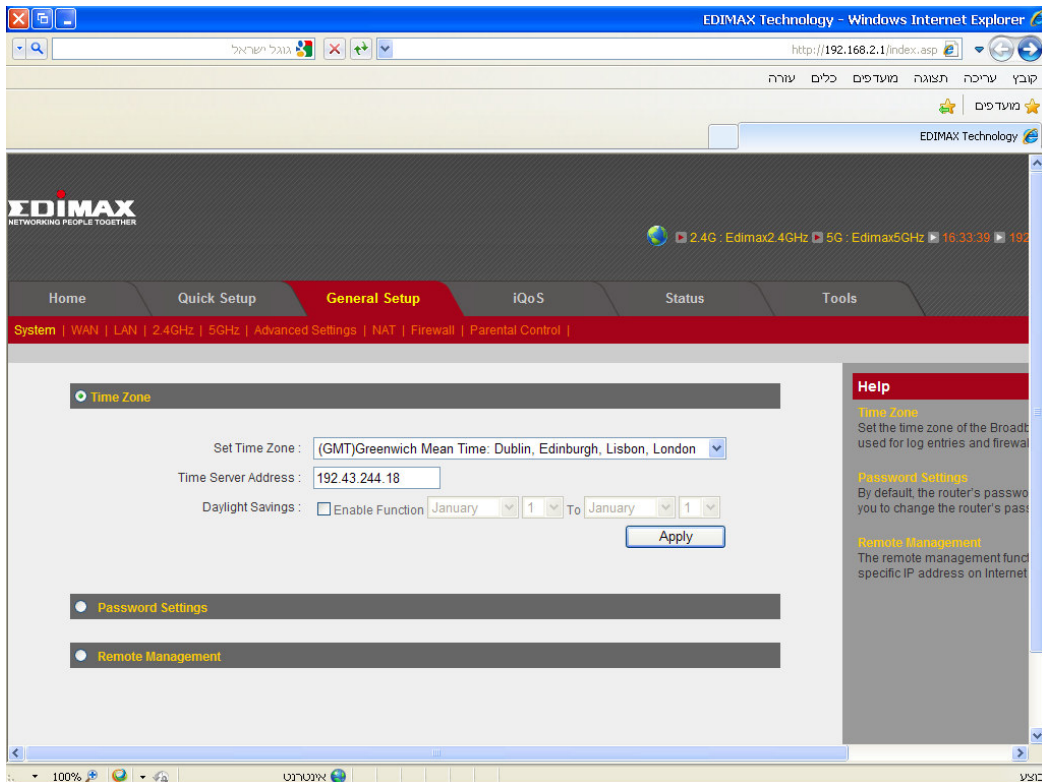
EDIMAX Technology - Windows Internet Explorer

גוגל ישראל

http://192.168.2.1/index.asp

קובץ עריכה תצוגה מועדפים כלים עזרה

מועדפים

EDIMAX Technology

EDIMAX
NETWORKING PEOPLE TOGETHER

2.4G : Edimax2.4GHz 5G : Edimax5GHz 16:33:39 192

Home | Quick Setup | General Setup | iQoS | Status | Tools

System | WAN | LAN | 2.4GHz | 5GHz | Advanced Settings | NAT | Firewall | Parental Control |

Time Zone

Set Time Zone : (GMT)Greenwich Mean Time: Dublin, Edinburgh, Lisbon, London
Time Server Address : 192.43.244.18
Daylight Savings : Enable Function January 1 To January 1

Apply

Password Settings

Remote Management

Help

Time Zone
Set the time zone of the Broadb
used for log entries and firewal

Password Settings
By default, the router's passwo
you to change the router's pas

Remote Management
The remote management funct
specific IP address on Internet

100%

אינטרנט

בוצע